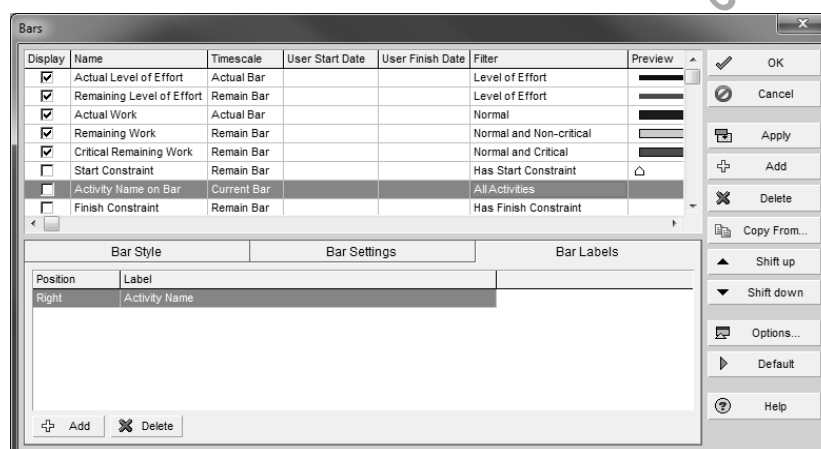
Bars

| Display | Name | Timescale | User Start Date | User Finish Date | Filter | Preview |
|---|---|---|---|---|---|---|
| ☑ | Actual Level of Effort | Actual Bar | | | Level of Effort | |
| ☑ | Remaining Level of Effort | Remain Bar | | | Level of Effort | |
| ☑ | Actual Work | Actual Bar | | | Normal | |
| ☑ | Remaining Work | Remain Bar | | | Normal and Non-critical | |
| ☑ | Critical Remaining Work | Remain Bar | | | Normal and Critical | |
| ☐ | Start Constraint | Remain Bar | | | Has Start Constraint | |
| ☐ | Activity Name on Bar | Current Bar | | | All Activities | |
| ☐ | Finish Constraint | Remain Bar | | | Has Finish Constraint | |

Bar Style | Bar Settings | Bar Labels

| Position | Label |
|---|---|
| Right | Activity Name |

Add
Delete

OK
Cancel
Apply
Add
Delete
Copy From...
Shift up
Shift down
Options...
Default
Help